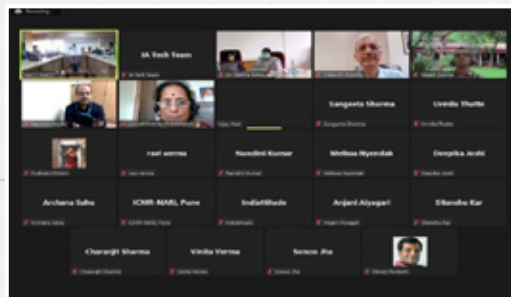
Recording

IA Tech Team

Sangeeta Sharma

Urmila Thatte

ravi verma

Nandini Kumar

Melissa Nyendak

Deepika Joshi

Archana Saha

ICMR-NARI, Pune

IndiaHihde

Anjani Aiyagari

Sitanshu Kar

Charanjit Sharma

Vinita Verma

Sonam Jha

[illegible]